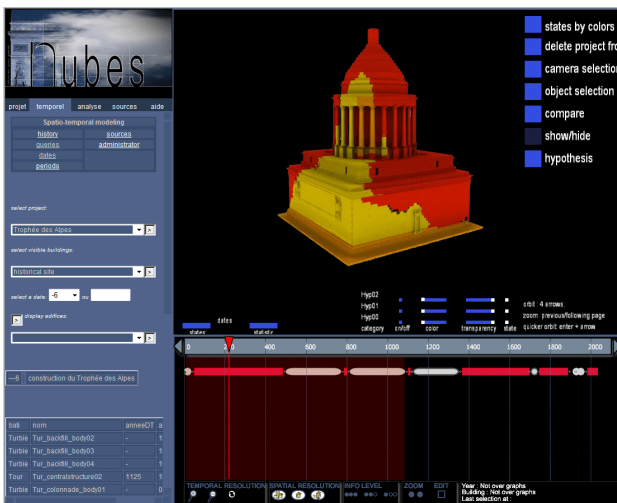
Nubes

projet temporel analyse sources aide

Spatio-temporal modeling
history sources
queries administrator
dates
periods

select project:
Trophée des Alpes

select visible buildings:
historical site

select a date: -6 ou

display edifices:

construction du Trophée des Alpes

| bati | nom | anneeDT | a |
|---|---|---|---|
| Turbie | Tur_backfill_body02 | - | 1 |
| Turbie | Tur_backfill_body03 | - | 1 |
| Turbie | Tur_backfill_body04 | - | 1 |
| Tour | Tur_contralstructure02 | 1125 | 1 |
| Turbie | Tur_colonnade_body01 | - | 0 |

states by colors
delete project fro
camera selection
object selection
compare
show/hide
hypothesis

Hyp02
Hyp01
Hyp00
category on/off color transparency state

orbit : 4 arrows
zoom : previous/following page
quicker orbit: enter + arrow

dates
states statistic

0 200 400 600 800 1000 1200 1400 1600 1800 2000

TEMPORAL RESOLUTION SPATIAL RESOLUTION INFO LEVEL ZOOM EDIT

Year : Not over graphs
Building : Not over graphs
Last selection at